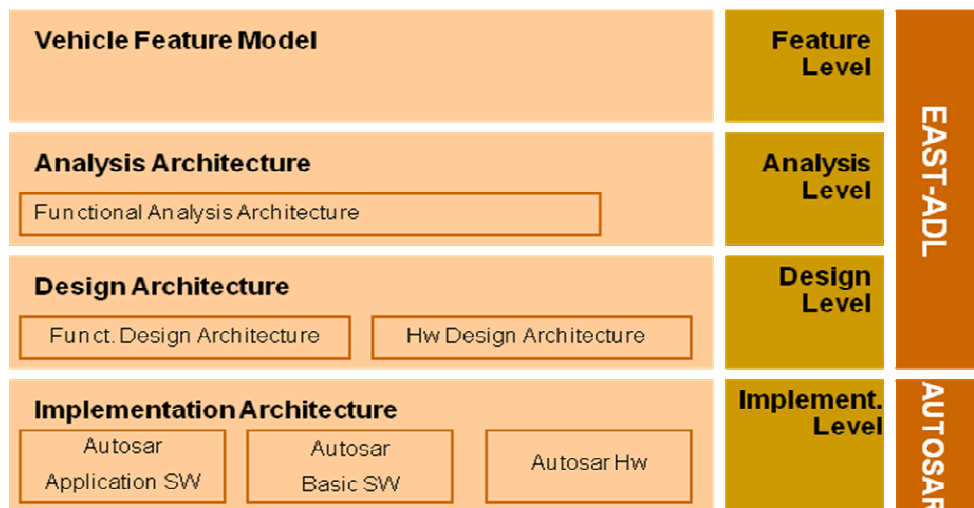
Vehicle Feature Model

Feature Level

Analysis Architecture

Functional Analysis Architecture

Analysis Level

Design Architecture

Funct. Design Architecture

Hw Design Architecture

Design Level

EAST-ADL

Implementation Architecture

Autosar Application SW

Autosar Basic SW

Autosar Hw

Implement. Level

AUTOSAR